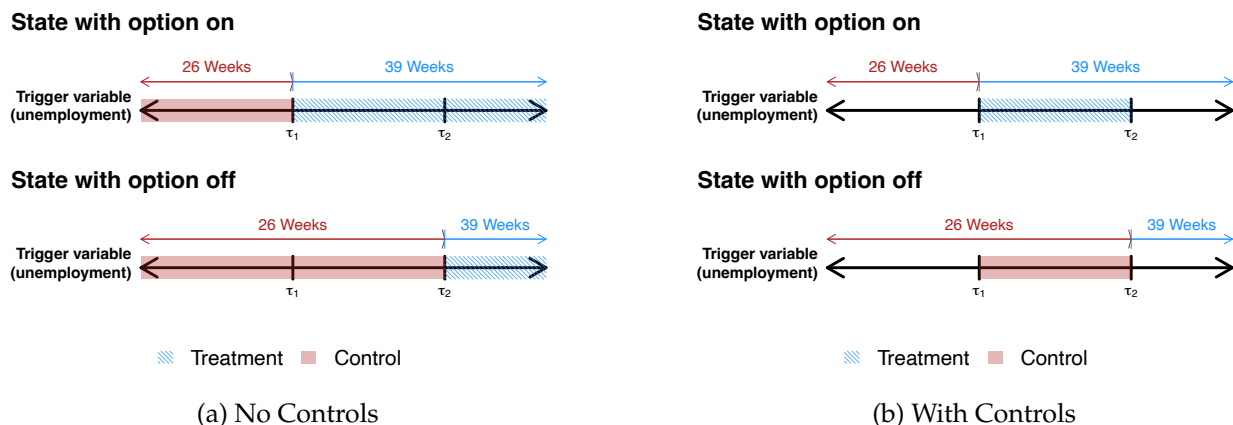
State with option on

26 Weeks
39 Weeks

Trigger variable (unemployment)

$\tau_1$
$\tau_2$

State with option off

26 Weeks
39 Weeks

Trigger variable (unemployment)

$\tau_1$
$\tau_2$

Treatment Control

(a) No Controls

State with option on

26 Weeks
39 Weeks

Trigger variable (unemployment)

$\tau_1$
$\tau_2$

State with option off

26 Weeks
39 Weeks

Trigger variable (unemployment)

$\tau_1$
$\tau_2$

Treatment Control

(b) With Controls